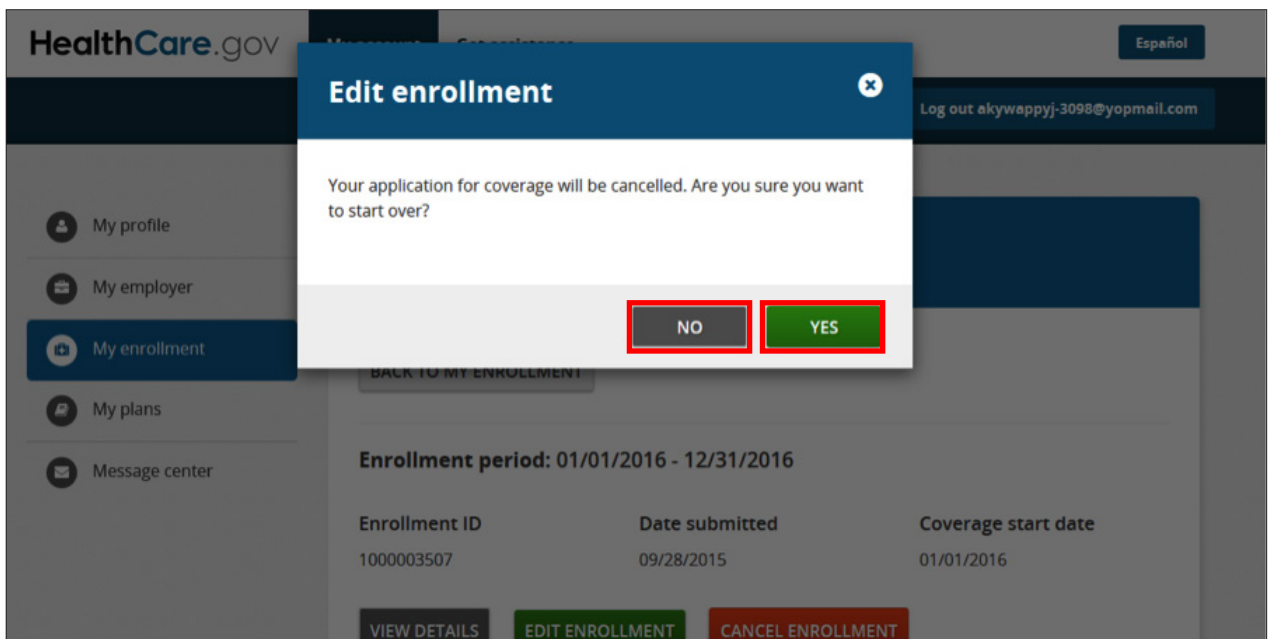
HealthCare.gov

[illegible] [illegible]

Español

Log out akywappyj-3098@yopmail.com

My profile

My employer

My enrollment

My plans

Message center

Edit enrollment

Your application for coverage will be cancelled. Are you sure you want to start over?

NO

YES

BACK TO MY ENROLLMENT

Enrollment period: 01/01/2016 - 12/31/2016

| Enrollment ID | Date submitted | Coverage start date |
|---|---|---|
| 1000003507 | 09/28/2015 | 01/01/2016 |

VIEW DETAILS

EDIT ENROLLMENT

CANCEL ENROLLMENT